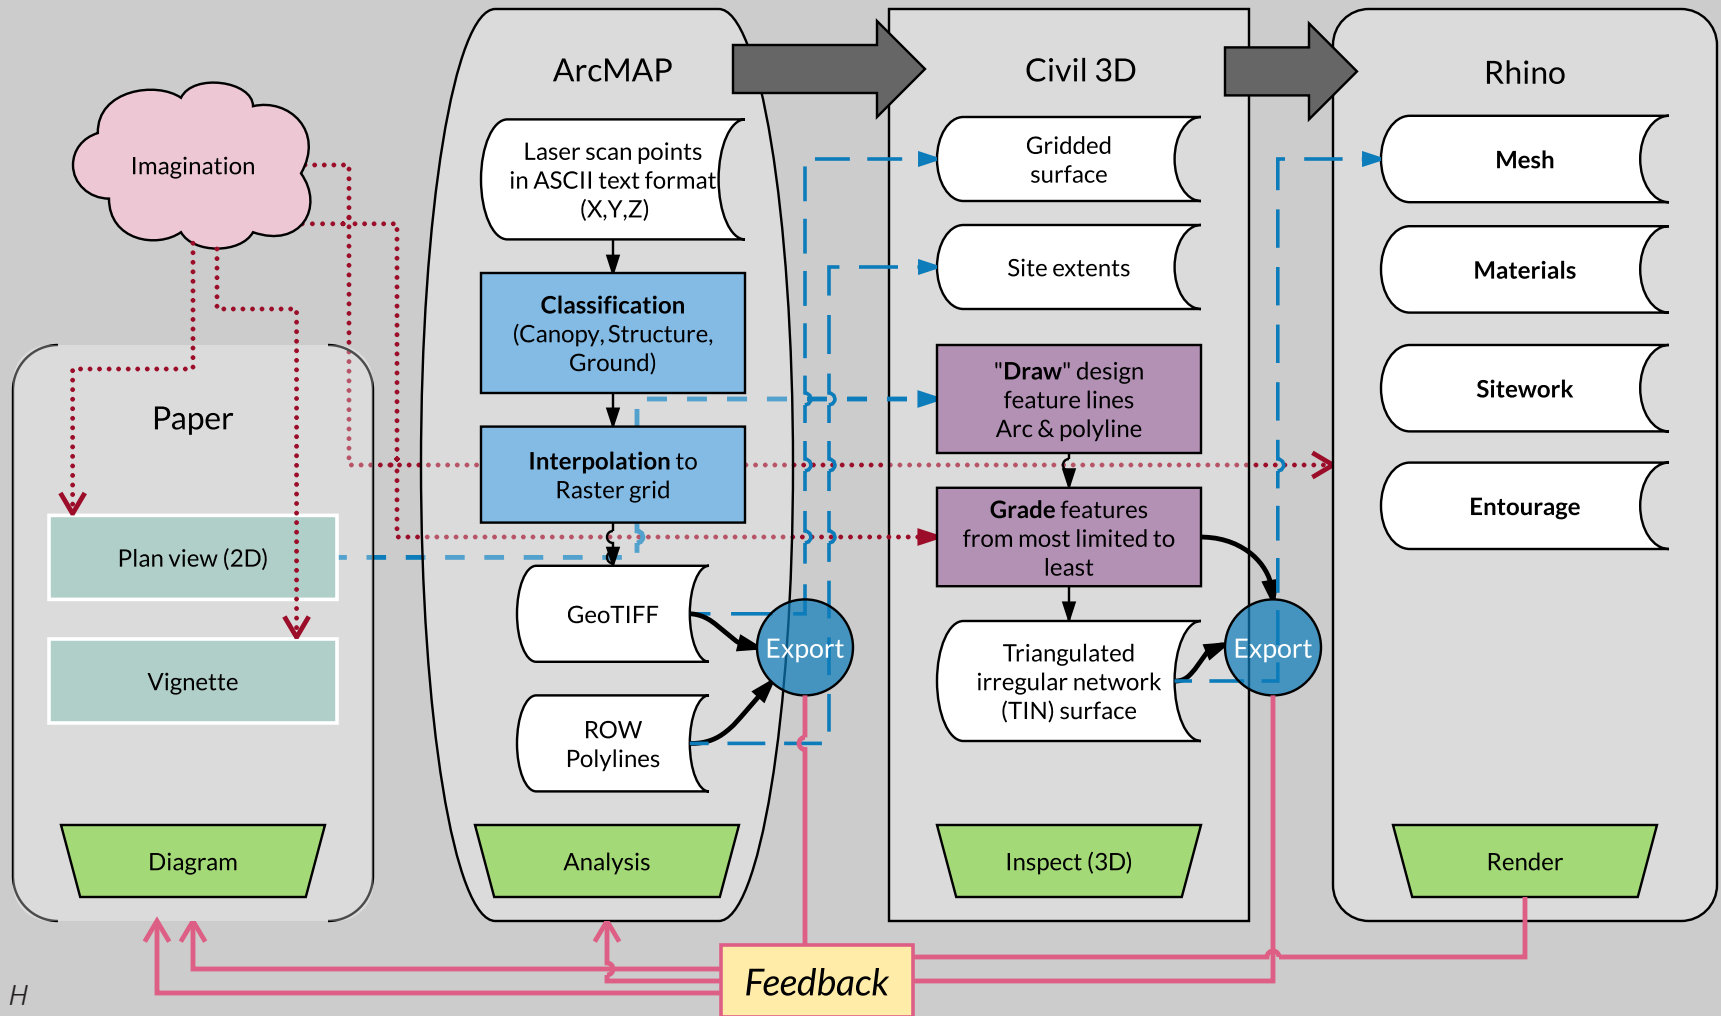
Imagination

Paper

Plan view (2D)

Vignette

Diagram

ArcMAP

Laser scan points in ASCII text format (X,Y,Z)

**Classification** (Canopy, Structure, Ground)

**Interpolation** to Raster grid

GeoTIFF

ROW Polylines

Export

Analysis

Civil 3D

Gridded surface

Site extents

"**Draw**" design feature lines Arc & polyline

**Grade** features from most limited to least

Triangulated irregular network (TIN) surface

Export

Inspect (3D)

Rhino

**Mesh**

**Materials**

**Sitework**

**Entourage**

Render

Feedback

H